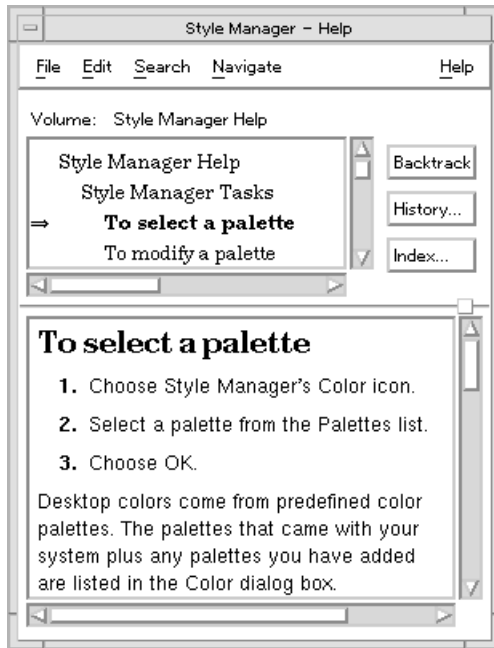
Style Manager – Help

File Edit Search Navigate Help

Volume: Style Manager Help

Style Manager Help
Style Manager Tasks
⇒ **To select a palette**
To modify a palette

Backtrack
History...
Index...

# To select a palette

1. Choose Style Manager's Color icon.
2. Select a palette from the Palettes list.
3. Choose OK.

Desktop colors come from predefined color palettes. The palettes that came with your system plus any palettes you have added are listed in the Color dialog box.